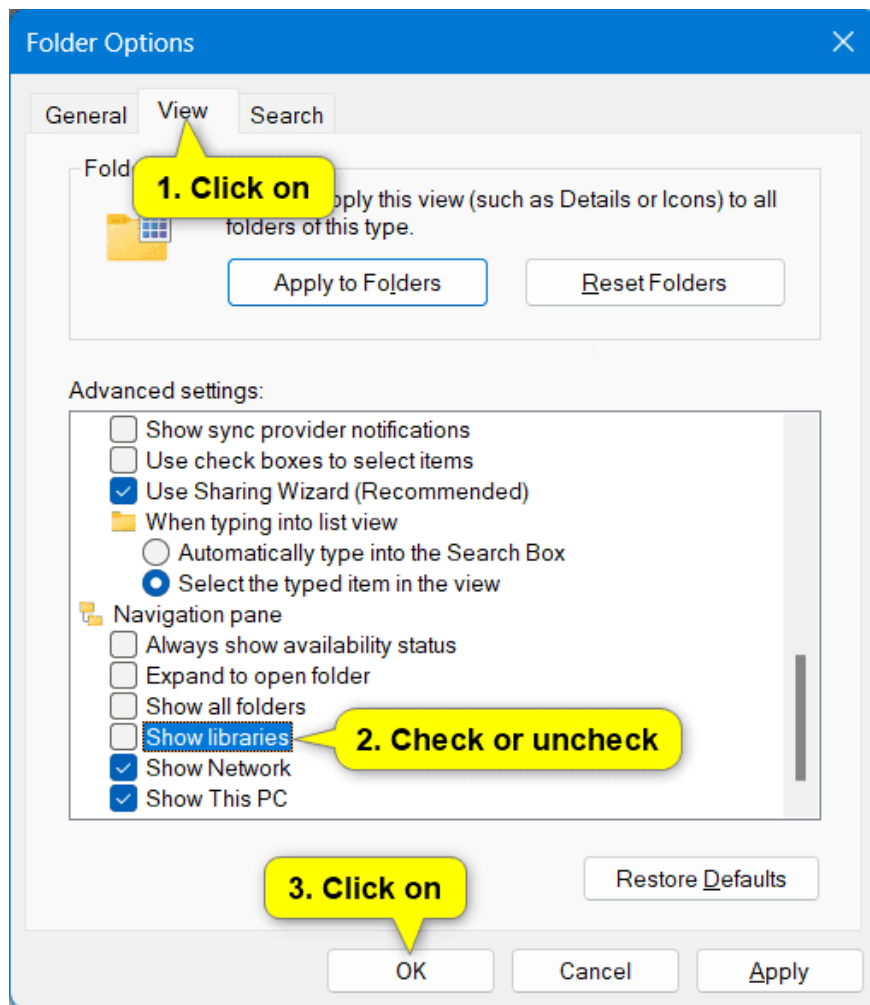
Folder Options

General
View
Search

Fold
1. Click on
pply this view (such as Details or Icons) to all folders of this type.

Apply to Folders
Reset Folders

Advanced settings:

Show sync provider notifications
Use check boxes to select items
Use Sharing Wizard (Recommended)
When typing into list view
Automatically type into the Search Box
Select the typed item in the view
Navigation pane
Always show availability status
Expand to open folder
Show all folders
Show libraries
2. Check or uncheck
Show Network
Show This PC

Restore Defaults

3. Click on

OK
Cancel
Apply